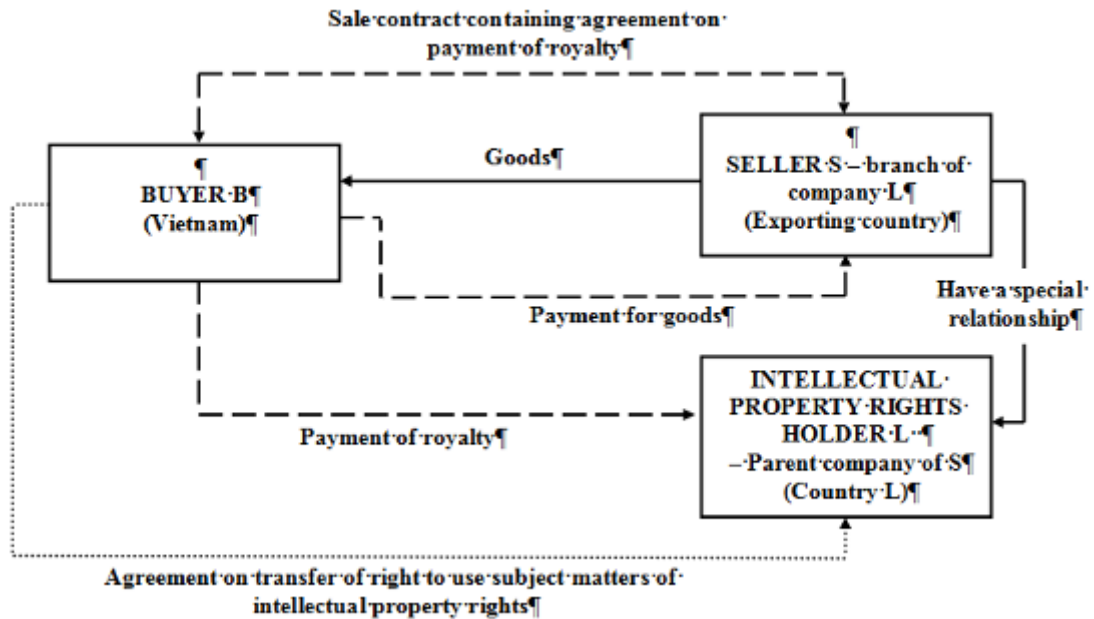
Sale·contract·containing·agreement·on·payment·of·royalty¶

¶
BUYER·B¶
(Vietnam)¶

Goods¶

¶
SELLER·S·–·branch·of·company·L¶
(Exporting·country)¶

Payment·for·goods¶

Have·a·special·relationship¶

INTELLECTUAL·PROPERTY·RIGHTS·HOLDER·L·¶
–·Parent·company·of·S¶
(Country·L)¶

Payment·of·royalty¶

Agreement·on·transfer·of·right·to·use·subject·matters·of·intellectual·property·rights¶